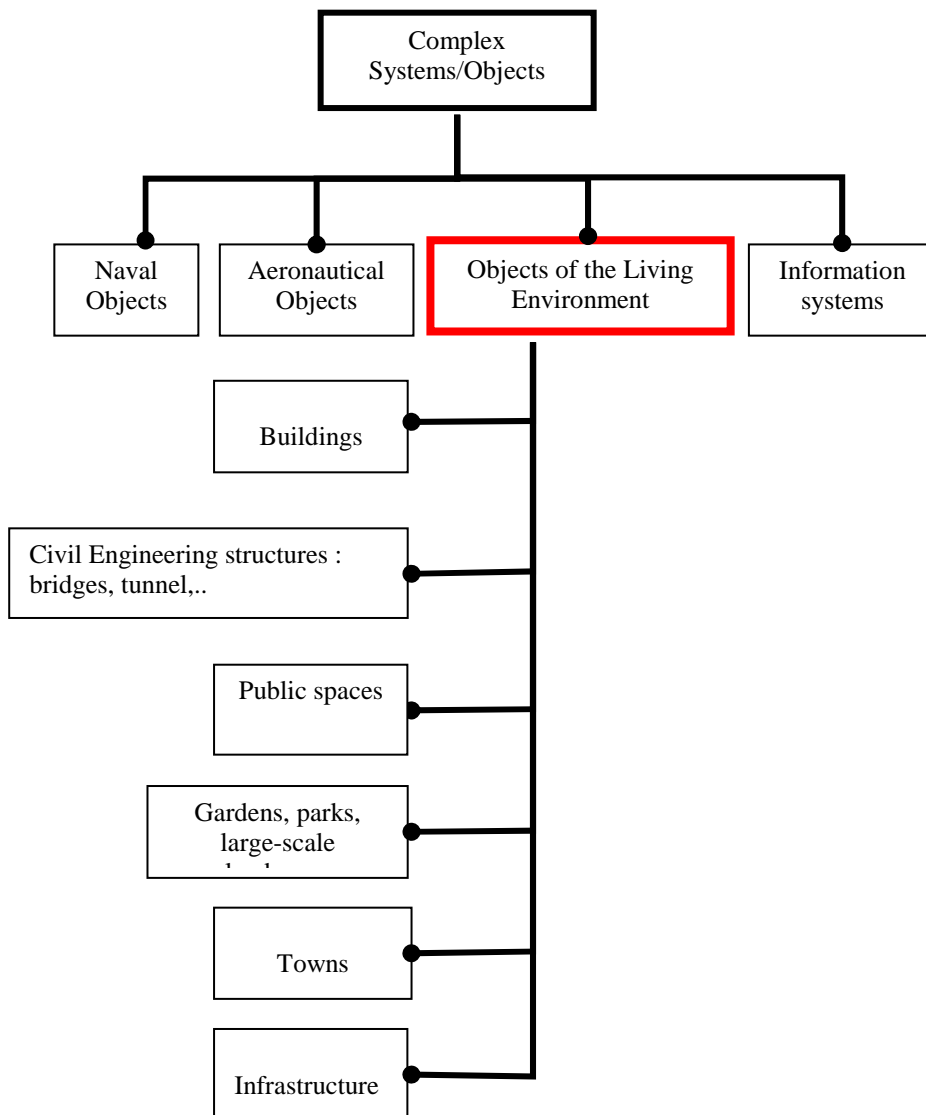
Complex Systems/Objects

Naval Objects

Aeronautical Objects

Objects of the Living Environment

Information systems

Buildings

Civil Engineering structures : bridges, tunnel,..

Public spaces

Gardens, parks, large-scale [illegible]

Towns

Infrastructure